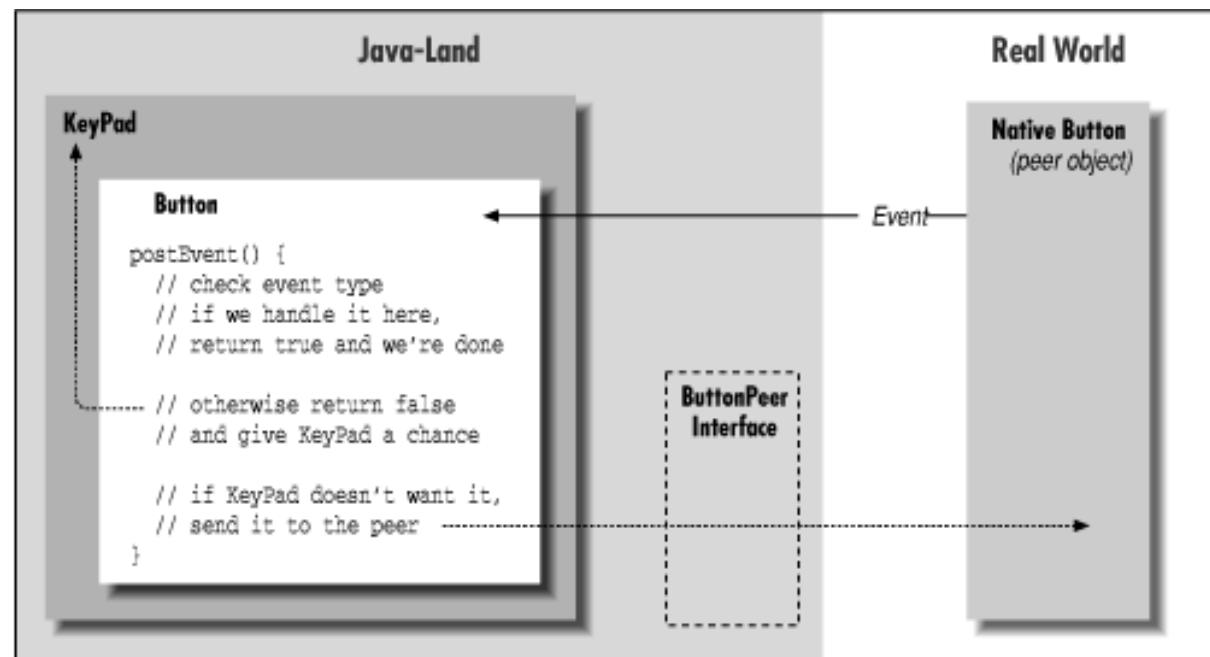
Java-Land

Real World

KeyPad

Button

postEvent() {
// check event type
// if we handle it here,
// return true and we're done

// otherwise return false
// and give KeyPad a chance

// if KeyPad doesn't want it,
// send it to the peer
}

Event

Native Button
(peer object)

ButtonPeer
Interface